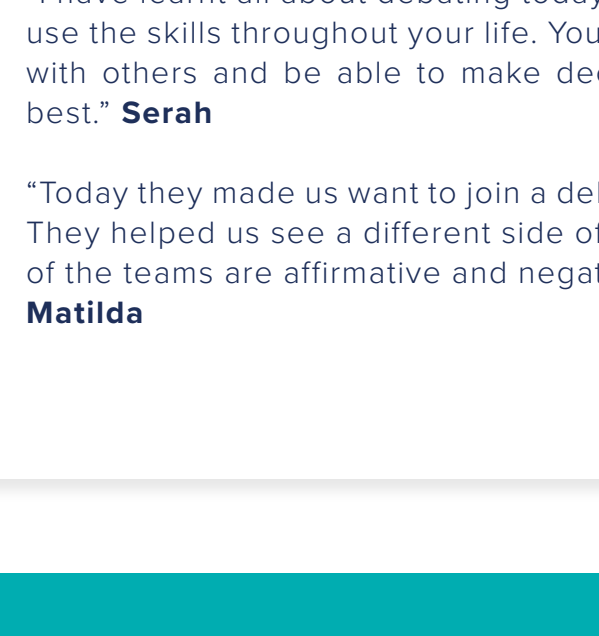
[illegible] use the skills throughout your life. You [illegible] with others and be able to make de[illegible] best.” **Serah**

“Today they made us want to join a de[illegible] They helped us see a different side o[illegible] of the teams are affirmative and negat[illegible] **Matilda**